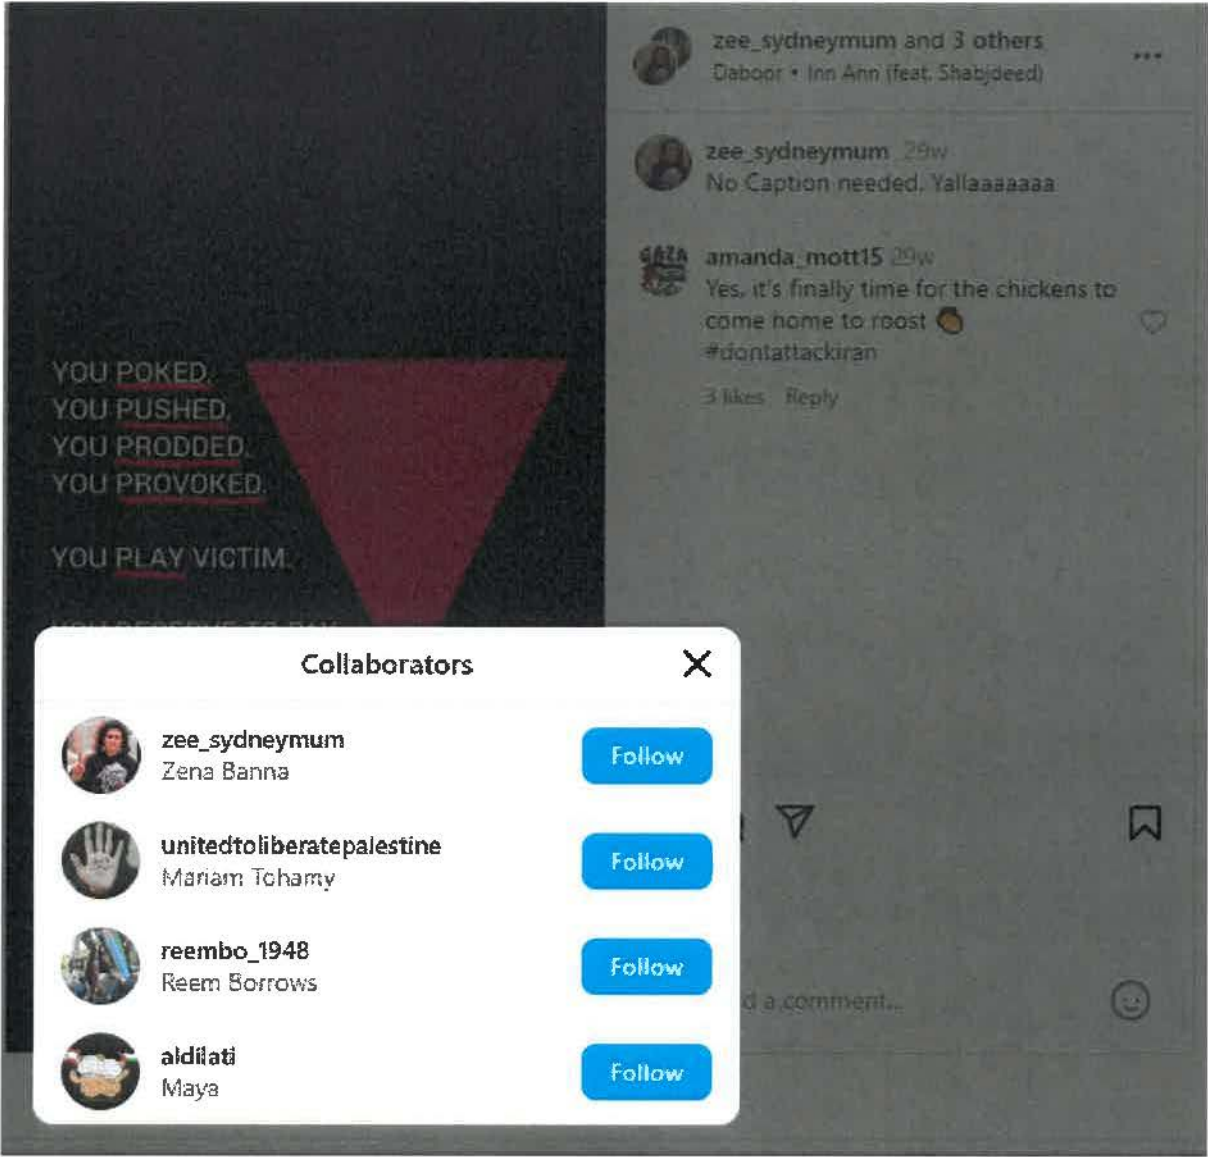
zee_sydneymum and 3 others
Daboor • Inn Ann (feat. Shabjdeed)

zee_sydneymum 29w
No Caption needed. Yallaaaaaaa

amanda_mott15 29w
Yes, it's finally time for the chickens to come home to roost 🥔 #dontattackiran
3 likes Reply

YOU POKED.
YOU PUSHED.
YOU PRODDED.
YOU PROVOKED.

YOU PLAY VICTIM.

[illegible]

Collaborators

zee_sydneymum
Zena Banna
Follow

unitedtoliberatepalestine
Mariam Tohamy
Follow

reembo_1948
Reem Borrows
Follow

aldilati
Maya
Follow

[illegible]d a comment...